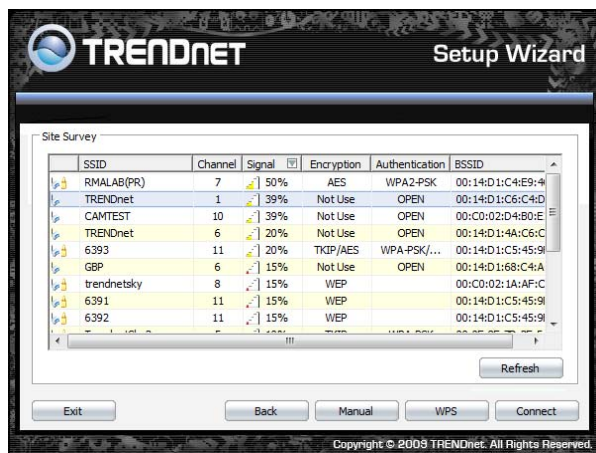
TRENDnet

Setup Wizard

Site Survey

| SSID | Channel | Signal | Encryption | Authentication | BSSID |
|---|---|---|---|---|---|
| RMALAB(PR) | 7 | 50% | AES | WPA2-PSK | 00:14:D1:C4:E9:4 |
| TRENDnet | 1 | 39% | Not Use | OPEN | 00:14:D1:C6:C4:D |
| CAMTEST | 10 | 39% | Not Use | OPEN | 00:C0:02:D4:B0:E |
| TRENDnet | 6 | 20% | Not Use | OPEN | 00:14:D1:4A:C6:C |
| 6393 | 11 | 20% | TKIP/AES | WPA-PSK/... | 00:14:D1:C5:45:9 |
| GBP | 6 | 15% | Not Use | OPEN | 00:14:D1:68:C4:A |
| trendnetsky | 8 | 15% | WEP | | 00:C0:02:1A:AF:C |
| 6391 | 11 | 15% | WEP | | 00:14:D1:C5:45:9 |
| 6392 | 11 | 15% | WEP | | 00:14:D1:C5:45:9 |
| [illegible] | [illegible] | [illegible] | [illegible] | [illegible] | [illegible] |

Refresh

Exit

Back

Manual

WPS

Connect

Copyright © 2009 TRENDnet. All Rights Reserved.